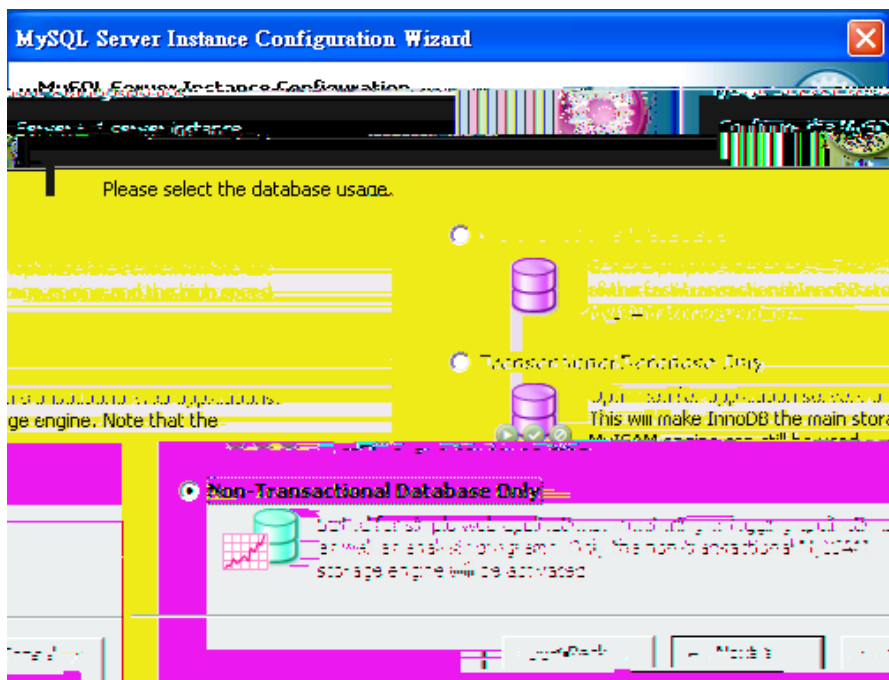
MySQL Server Instance Configuration Wizard

MySQL Server Instance Configuration

Server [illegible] server instance

Please select the database usage.

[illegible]

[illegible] engine and the high speed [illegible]

Transactional Database Only

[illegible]

ge engine. Note that the

This will make InnoDB the main stora

MyISAM engine can still be used

Non-Transactional Database Only

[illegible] analysis programs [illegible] The non-transactional MyISAM storage engine will be activated

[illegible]

< Back

Next >

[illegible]